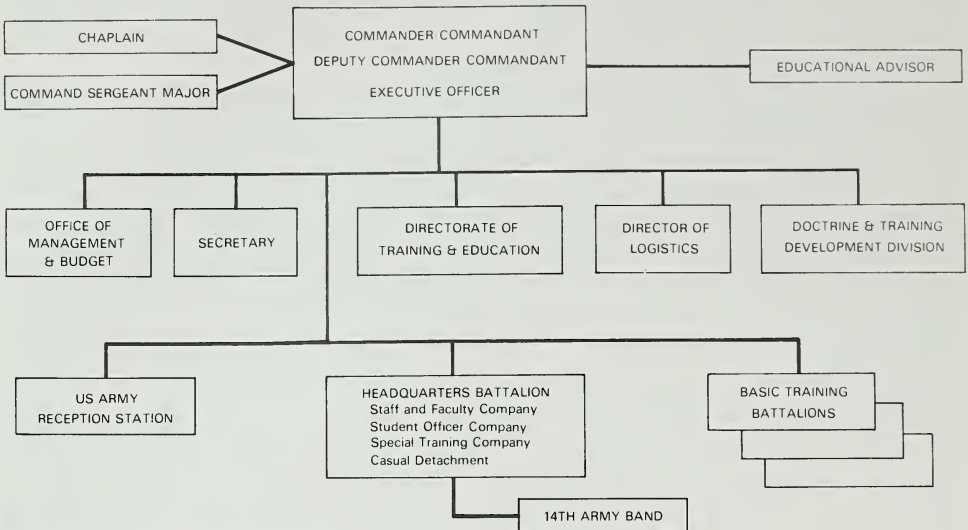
CHAPLAIN

COMMAND SERGEANT MAJOR

COMMANDER COMMANDANT
DEPUTY COMMANDER COMMANDANT
EXECUTIVE OFFICER

EDUCATIONAL ADVISOR

OFFICE OF MANAGEMENT & BUDGET

SECRETARY

DIRECTORATE OF TRAINING & EDUCATION

DIRECTOR OF LOGISTICS

DOCTRINE & TRAINING DEVELOPMENT DIVISION

US ARMY RECEPTION STATION

HEADQUARTERS BATTALION
Staff and Faculty Company
Student Officer Company
Special Training Company
Casual Detachment

BASIC TRAINING BATTALIONS

14TH ARMY BAND